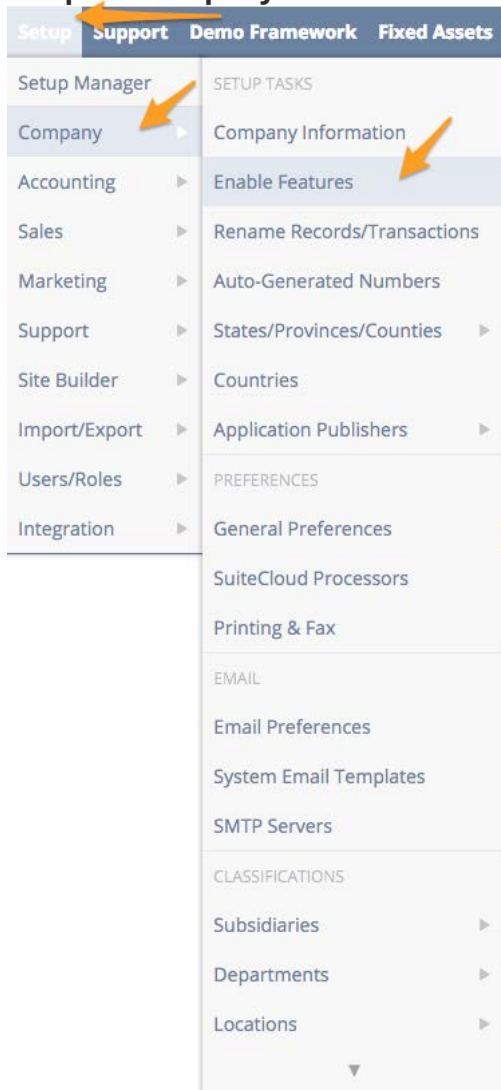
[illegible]

Setup Support Demo Framework Fixed Assets

Setup Manager
Company
Accounting
Sales
Marketing
Support
Site Builder
Import/Export
Users/Roles
Integration

SETUP TASKS
Company Information
Enable Features
Rename Records/Transactions
Auto-Generated Numbers
States/Provinces/Counties
Countries
Application Publishers
PREFERENCES
General Preferences
SuiteCloud Processors
Printing & Fax
EMAIL
Email Preferences
System Email Templates
SMTP Servers
CLASSIFICATIONS
Subsidiaries
Departments
Locations